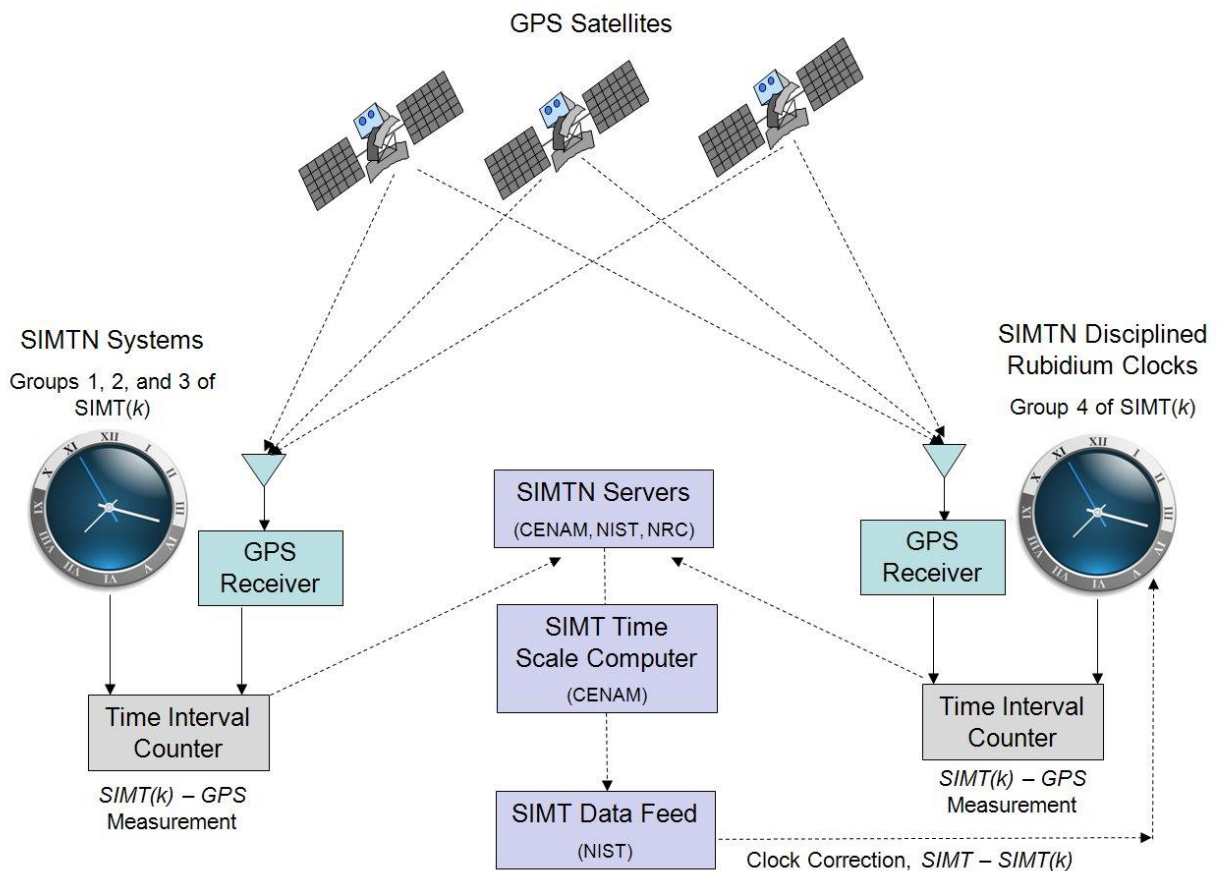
GPS Satellites

SIMTN Systems

Groups 1, 2, and 3 of SIMT($k$)

XII I II III IIII V VI VII VIII IX X XI

GPS Receiver

Time Interval Counter

$SIMT(k) - GPS$ Measurement

SIMTN Servers

(CENAM, NIST, NRC)

SIMT Time Scale Computer

(CENAM)

SIMT Data Feed

(NIST)

SIMTN Disciplined Rubidium Clocks

Group 4 of SIMT($k$)

XII I II III IIII V VI VII VIII IX X XI

GPS Receiver

Time Interval Counter

$SIMT(k) - GPS$ Measurement

Clock Correction, $SIMT - SIMT(k)$